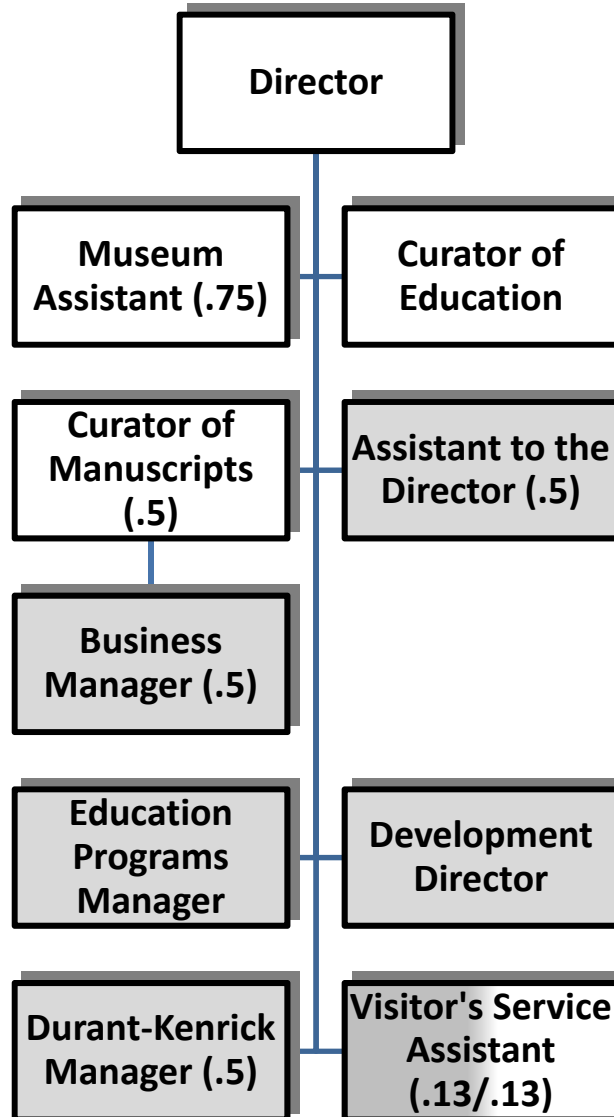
Director

Museum Assistant (.75)

Curator of Education

Curator of Manuscripts (.5)

Assistant to the Director (.5)

Business Manager (.5)

Education Programs Manager

Development Director

Durant-Kenrick Manager (.5)

Visitor's Service Assistant (.13/.13)